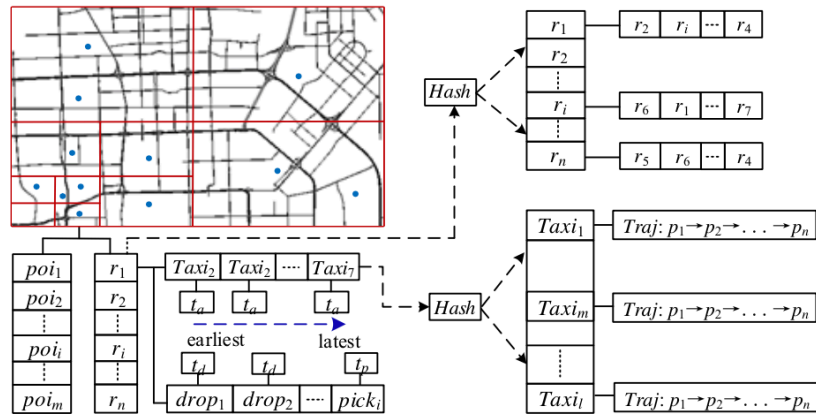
$r_1$ $r_2$ $r_i$ ··· $r_4$
$r_2$
⋮
$r_i$ $r_6$ $r_1$ ··· $r_7$
⋮
$r_n$ $r_5$ $r_6$ ··· $r_4$

Hash

$poi_1$ $poi_2$ ⋮ $poi_i$ ⋮ $poi_m$

$r_1$ $r_2$ ⋮ $r_i$ ⋮ $r_n$

$Taxi_2$ $Taxi_2$ ···· $Taxi_7$

$t_a$ $t_a$ $t_a$

earliest

latest

$t_d$ $t_d$ $t_p$

$drop_1$ $drop_2$ ···· $pick_i$

Hash

$Taxi_1$ $Traj$: $p_1 \rightarrow p_2 \rightarrow ... \rightarrow p_n$

$Taxi_m$ $Traj$: $p_1 \rightarrow p_2 \rightarrow ... \rightarrow p_n$

⋮

$Taxi_l$ $Traj$: $p_1 \rightarrow p_2 \rightarrow ... \rightarrow p_n$